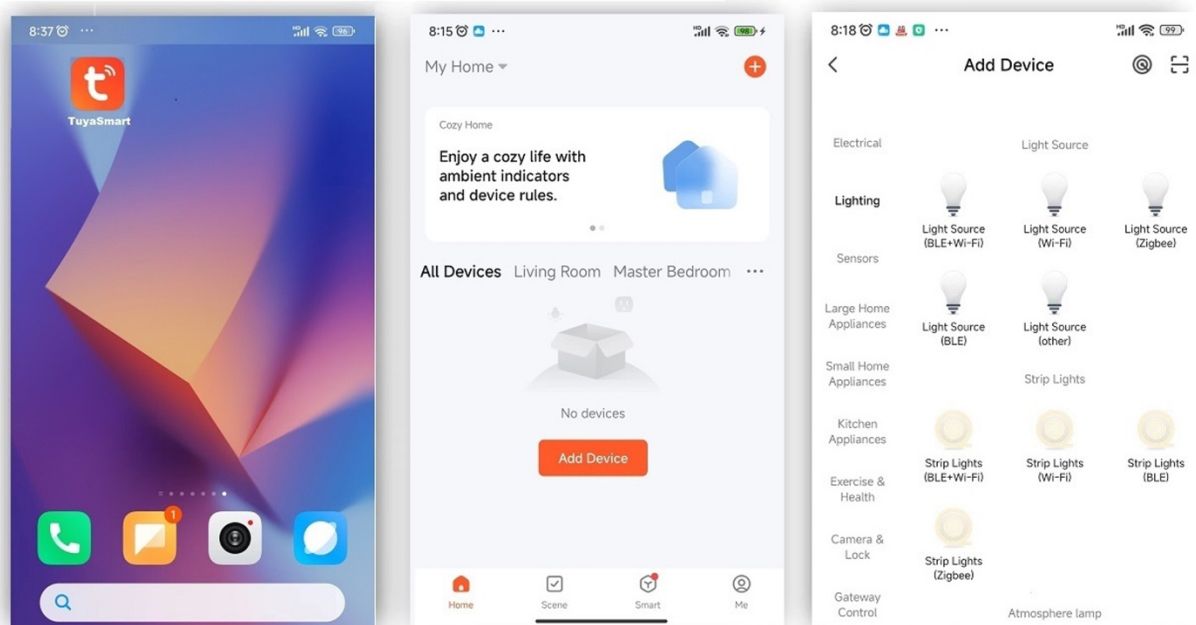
8:37 ⋯ 96

TuyaSmart

1

8:15 ⋯ 98

My Home

Cozy Home

Enjoy a cozy life with ambient indicators and device rules.

All Devices Living Room Master Bedroom ⋯

No devices

Add Device

Home Scene Smart Me

8:18 ⋯ 99

Add Device

Electrical

Lighting

Sensors

Large Home Appliances

Small Home Appliances

Kitchen Appliances

Exercise & Health

Camera & Lock

Gateway Control

Light Source

Light Source (BLE+Wi-Fi)

Light Source (Wi-Fi)

Light Source (Zigbee)

Light Source (BLE)

Light Source (other)

Strip Lights

Strip Lights (BLE+Wi-Fi)

Strip Lights (Wi-Fi)

Strip Lights (BLE)

Strip Lights (Zigbee)

Atmosphere lamp